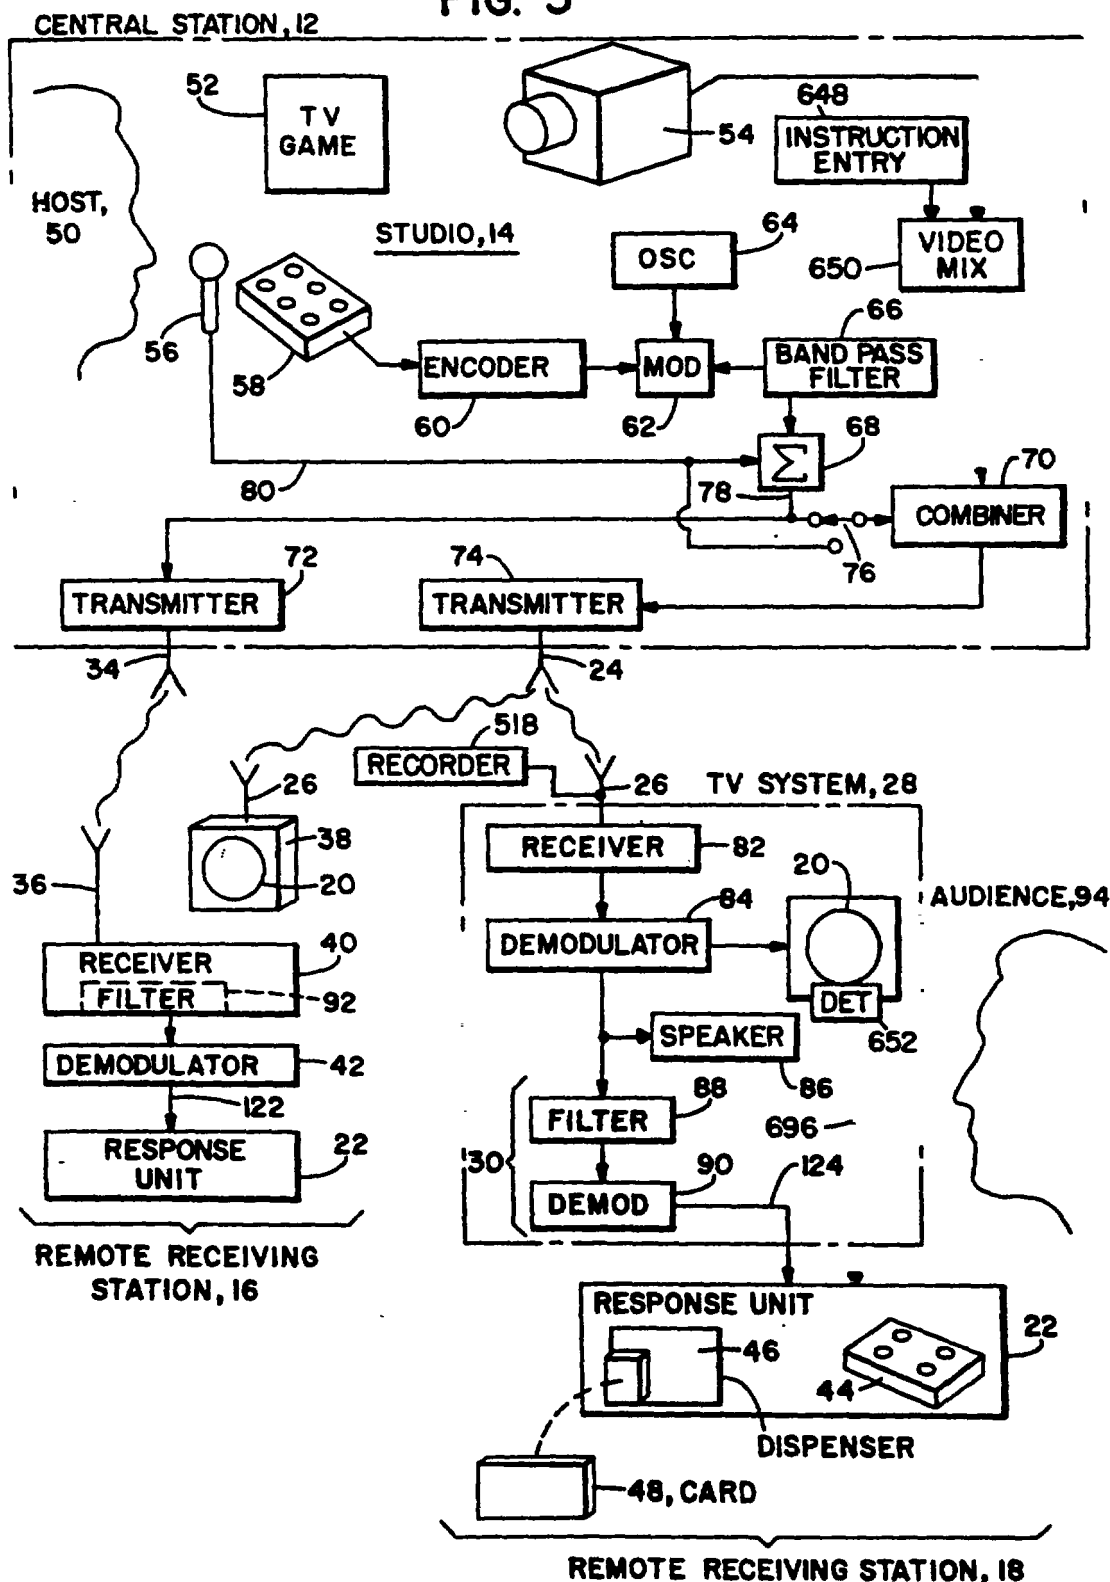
FIG. 3

CENTRAL STATION, 12

52
TV GAME

54

648
INSTRUCTION ENTRY

HOST, 50

STUDIO, 14

64
OSC

VIDEO MIX
650

66
BAND PASS FILTER

56

58

ENCODER
60

MOD
62

$\Sigma$
68

70
COMBINER

80

78

76

72
TRANSMITTER

74
TRANSMITTER

34

24

518
RECORDER

26

38

20

26

TV SYSTEM, 28

RECEIVER
82

20

AUDIENCE, 94

36

RECEIVER
40
FILTER
92

84
DEMODULATOR

DET
652

DEMODULATOR
42

122

SPEAKER
86

RESPONSE UNIT
22

88
FILTER

696

30

90
DEMOD

124

REMOTE RECEIVING STATION, 16

RESPONSE UNIT
22
46
44

DISPENSER

48, CARD

REMOTE RECEIVING STATION, 18